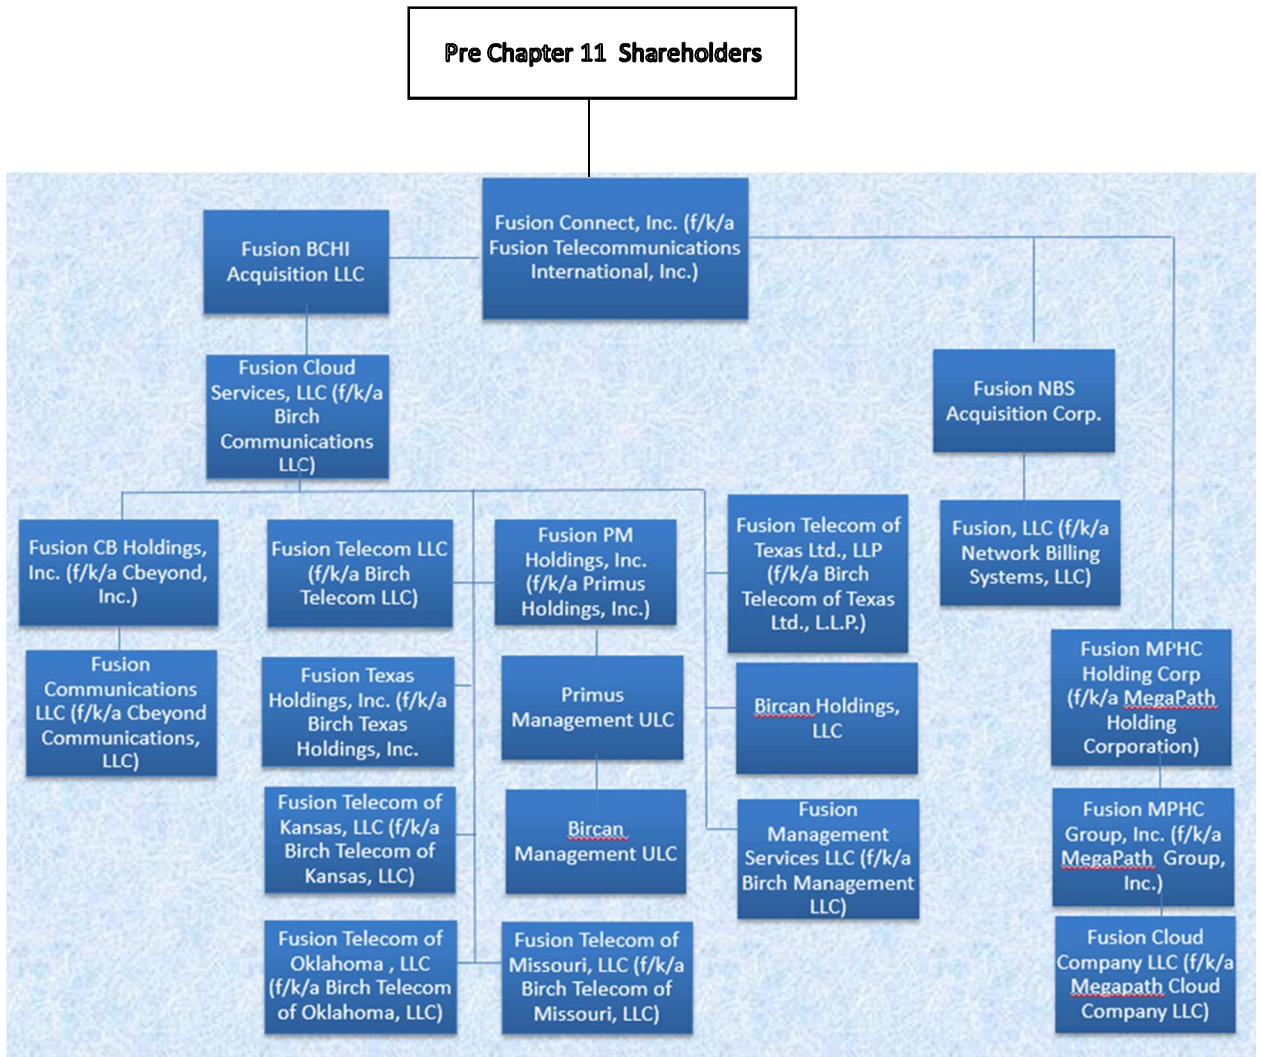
Pre Chapter 11 Shareholders

Fusion Connect, Inc. (f/k/a Fusion Telecommunications International, Inc.)

Fusion BCHI Acquisition LLC

Fusion Cloud Services, LLC (f/k/a Birch Communications LLC)

Fusion NBS Acquisition Corp.

Fusion, LLC (f/k/a Network Billing Systems, LLC)

Fusion CB Holdings, Inc. (f/k/a Cbeyond, Inc.)

Fusion Communications LLC (f/k/a Cbeyond Communications, LLC)

Fusion Telecom LLC (f/k/a Birch Telecom LLC)

Fusion PM Holdings, Inc. (f/k/a Primus Holdings, Inc.)

Fusion Telecom of Texas Ltd., LLP (f/k/a Birch Telecom of Texas Ltd., L.L.P.)

Fusion MPHC Holding Corp (f/k/a MegaPath Holding Corporation)

Fusion Texas Holdings, Inc. (f/k/a Birch Texas Holdings, Inc.

Primus Management ULC

Bircan Holdings, LLC

Fusion Telecom of Kansas, LLC (f/k/a Birch Telecom of Kansas, LLC)

Bircan Management ULC

Fusion Management Services LLC (f/k/a Birch Management LLC)

Fusion MPHC Group, Inc. (f/k/a MegaPath Group, Inc.)

Fusion Telecom of Oklahoma , LLC (f/k/a Birch Telecom of Oklahoma, LLC)

Fusion Telecom of Missouri, LLC (f/k/a Birch Telecom of Missouri, LLC)

Fusion Cloud Company LLC (f/k/a Megapath Cloud Company LLC)